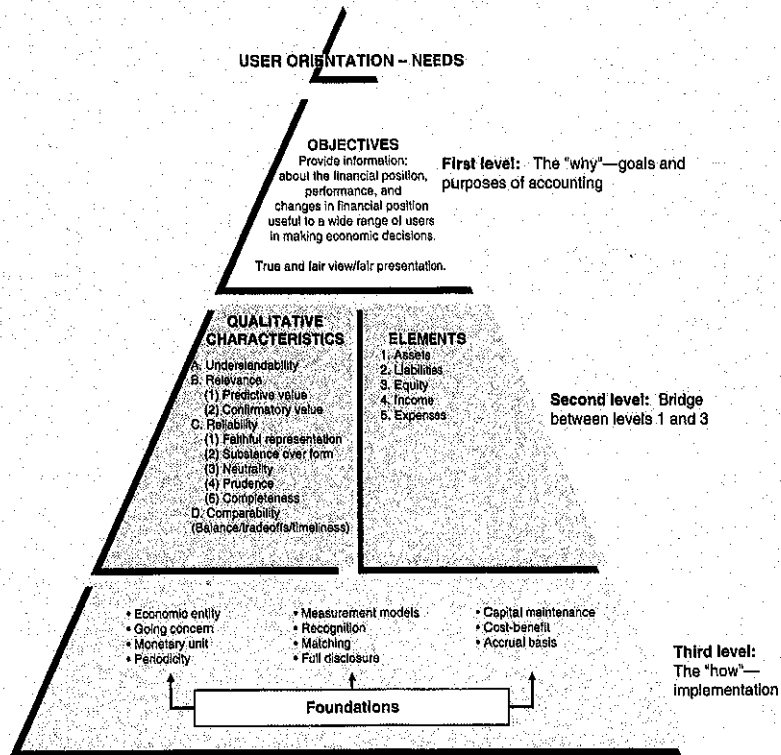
USER ORIENTATION – NEEDS

OBJECTIVES
Provide information:
about the financial position, performance, and changes in financial position useful to a wide range of users in making economic decisions.

True and fair view/fair presentation.

First level: The "why"—goals and purposes of accounting

QUALITATIVE CHARACTERISTICS
A. Understandability
B. Relevance
(1) Predictive value
(2) Confirmatory value
C. Reliability
(1) Faithful representation
(2) Substance over form
(3) Neutrality
(4) Prudence
(5) Completeness
D. Comparability
(Balance/tradeoffs/timeliness)

ELEMENTS
1. Assets
2. Liabilities
3. Equity
4. Income
5. Expenses

Second level: Bridge between levels 1 and 3

• Economic entity
• Going concern
• Monetary unit
• Periodicity

• Measurement models
• Recognition
• Matching
• Full disclosure

• Capital maintenance
• Cost-benefit
• Accrual basis

Foundations

Third level: The "how"—implementation